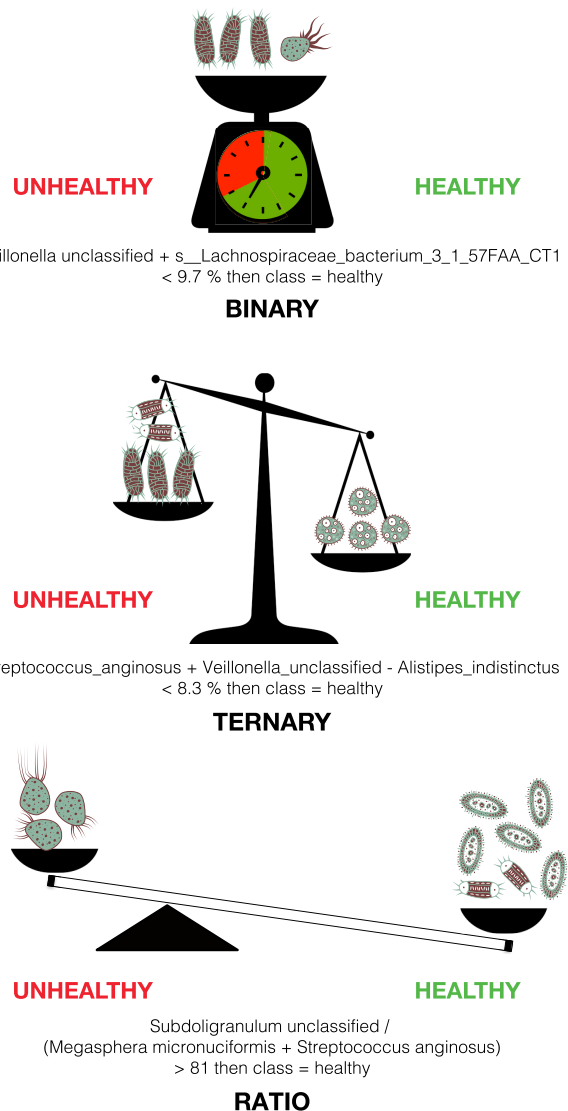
UNHEALTHY

HEALTHY

illonella unclassified + s__Lachnospiraceae_bacterium_3_1_57FAA_CT1 < 9.7 % then class = healthy

BINARY

UNHEALTHY

HEALTHY

eptococcus_anginosus + Veillonella_unclassified - Alistipes_indistinctus < 8.3 % then class = healthy

TERNARY

UNHEALTHY

HEALTHY

Subdoligranulum unclassified / (Megasphera micronuciformis + Streptococcus anginosus) > 81 then class = healthy

RATIO